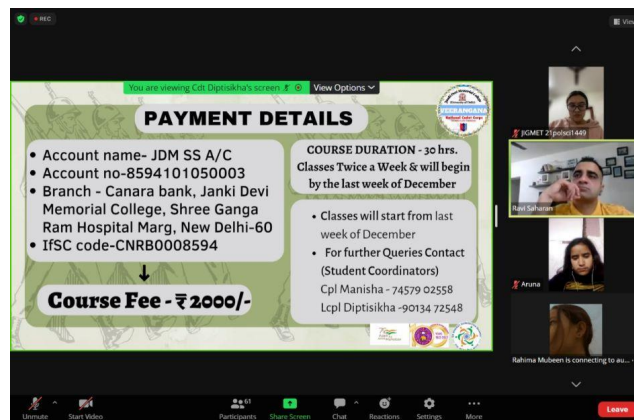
REC

Vie

You are viewing Cdt Diptisikha's screen
View Options

PAYMENT DETAILS

• Account name- JDM SS A/C
• Account no-8594101050003
• Branch - Canara bank, Janki Devi Memorial College, Shree Ganga Ram Hospital Marg, New Delhi-60
• IfSC code-CNRB0008594

Course Fee - ₹2000/-

COURSE DURATION - 30 hrs. Classes Twice a Week & will begin by the last week of December

• Classes will start from last week of December
• For further Queries Contact (Student Coordinators)
Cpl Manisha - 74579 02558
Lcpl Diptisikha -90134 72548

JGMET 21polsci1449

Ravi Saharan

Aruna

Rahima Mubeen is connecting to au...

Unmute
Start Video
61
Participants
Share Screen
Chat
Reactions
Settings
More
Leave